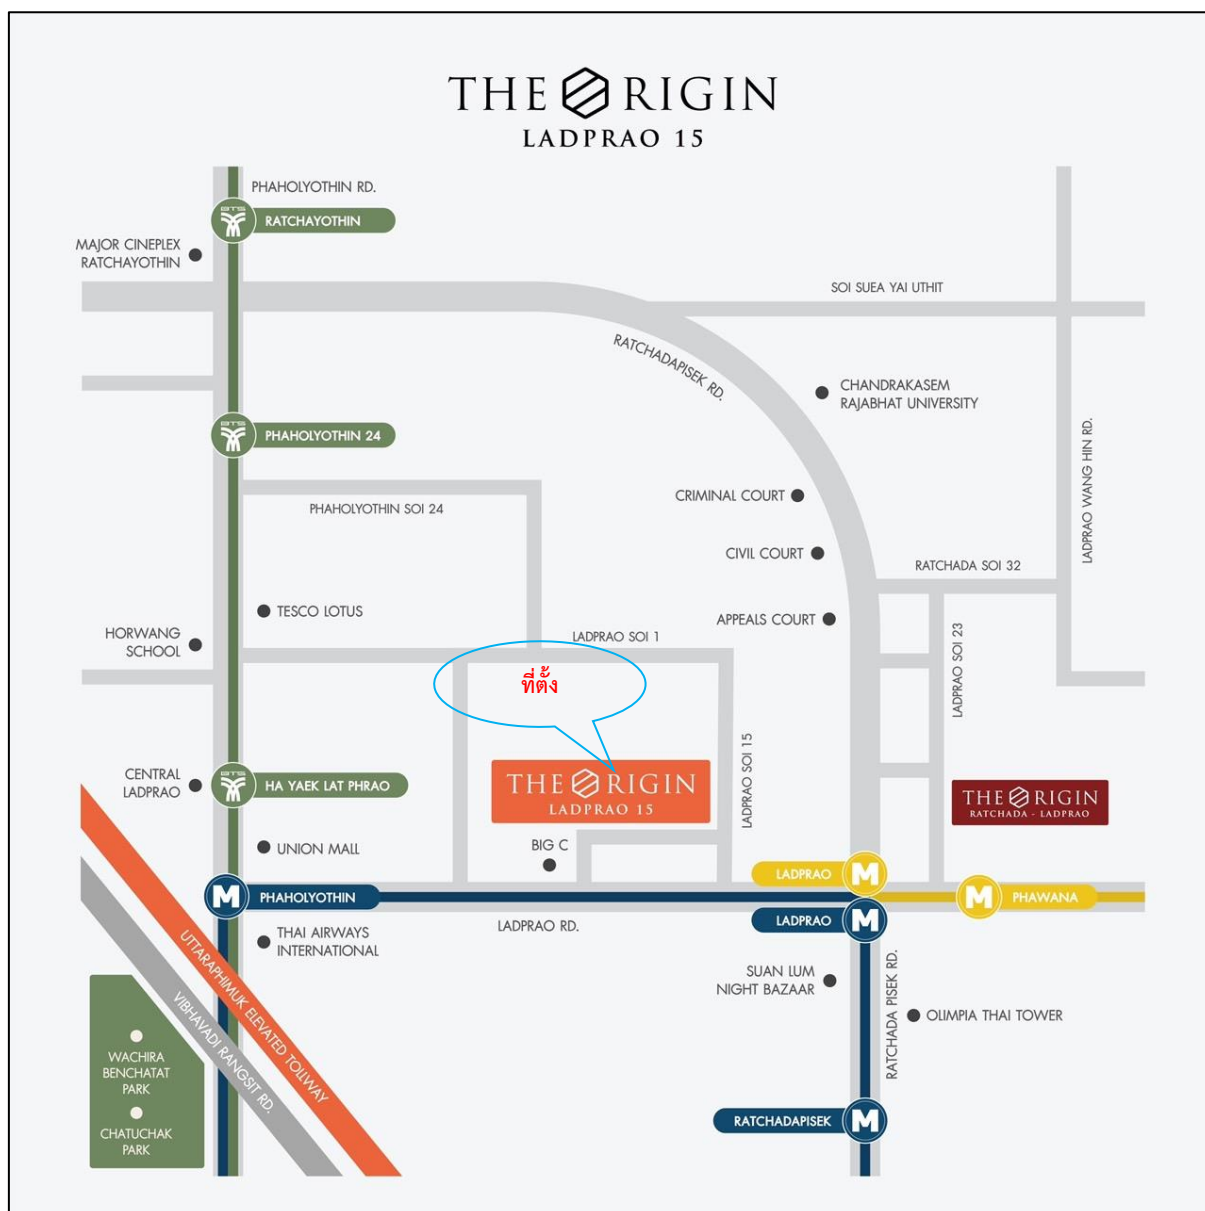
THE ORIGIN
LADPRAO 15

PHAHOLYOTHIN RD.
RATCHAYOTHIN
MAJOR CINEPLEX RATCHAYOTHIN
SOI SUEA YAI UTHIT
RATCHADAPISEK RD.
CHANDRAKASEM RAJABHAT UNIVERSITY
PHAHOLYOTHIN 24
LADPRAO WANG HIN RD.
PHAHOLYOTHIN SOI 24
CRIMINAL COURT
CIVIL COURT
RATCHADA SOI 32
TESCO LOTUS
APPEALS COURT
HORWANG SCHOOL
LADPRAO SOI 1
LADPRAO SOI 23
ที่ตั้ง
CENTRAL LADPRAO
HA YAEK LAT PHRAO
THE ORIGIN
LADPRAO 15
LADPRAO SOI 15
THE ORIGIN
RATCHADA - LADPRAO
UNION MALL
BIG C
LADPRAO
PHAHOLYOTHIN
PHAWANA
LADPRAO
LADPRAO RD.
THAI AIRWAYS INTERNATIONAL
UTTARAPHIMUK ELEVATED TOLLWAY
VIBHAVADI RANGSIT RD.
SUAN LUM NIGHT BAZAAR
RATCHADA PISEK RD.
OLIMPIA THAI TOWER
WACHIRA BENCHATAT PARK
CHATUCHAK PARK
RATCHADAPISEK